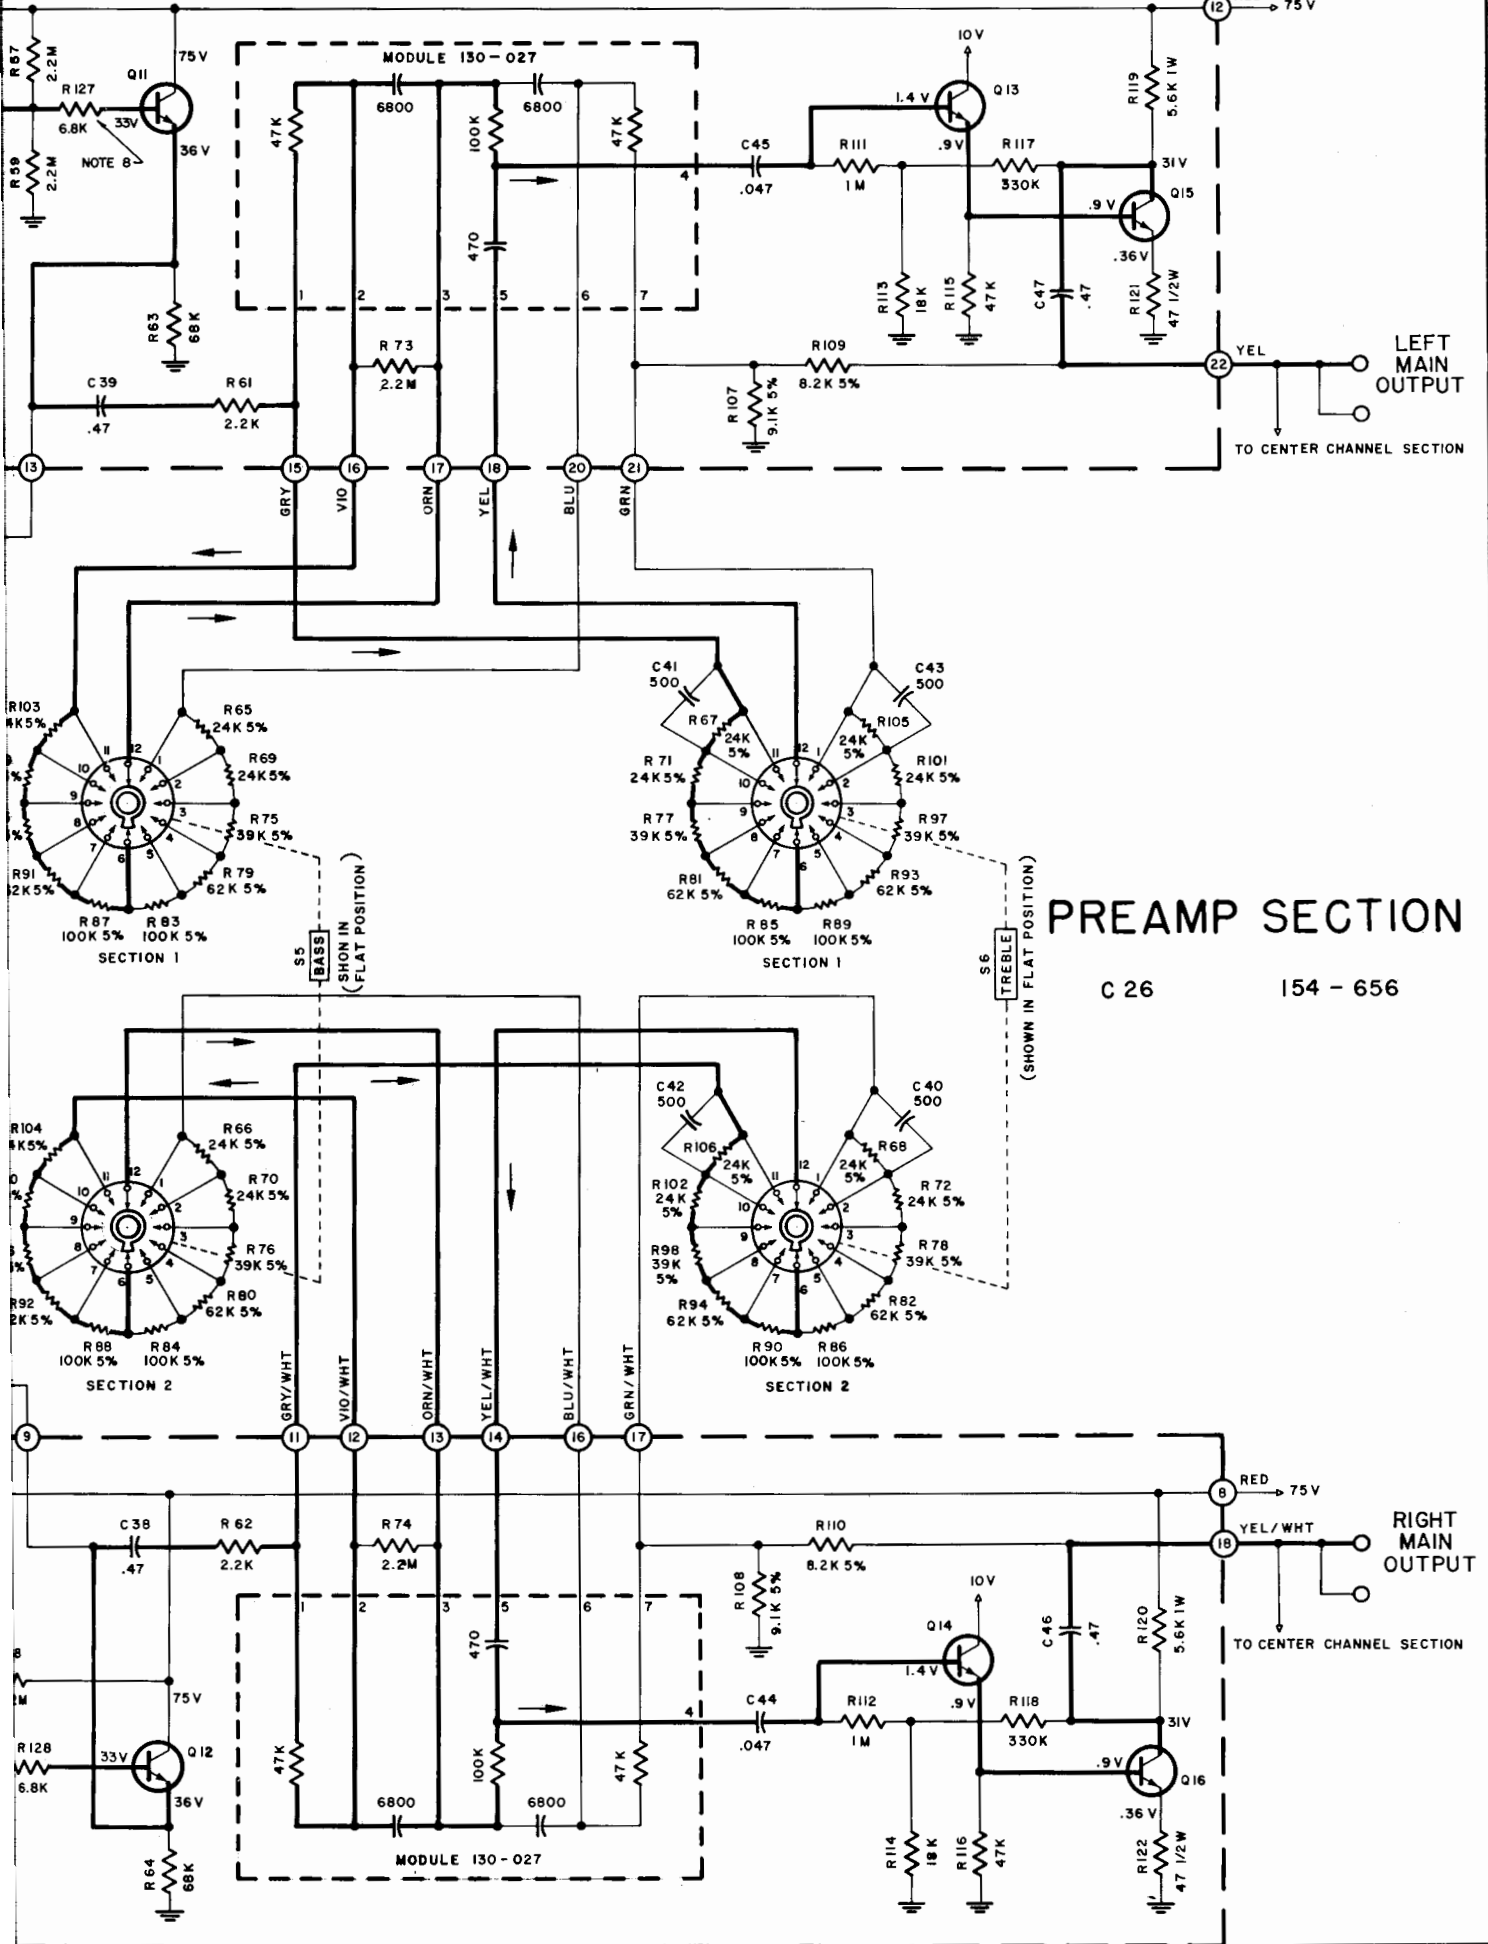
R57 2.2M
R127 6.8K
33V
NOTE 8
Q11
75V
36V
R59 2.2M
R63 68K
MODULE 130-027
47K
6800
6800
100K
47K
470
1 2 3 5 6 7
4
C45 .047
10V
1.4V
Q13
.9V
R111 1M
R117 330K
R113 18K
R115 47K
C47 .47
R119 5.6K 1W
31V
.9V
Q15
.36V
R121 47 1/2W
12
75V
C39 .47
R61 2.2K
R73 2.2M
R107 9.1K 5%
R109 8.2K 5%
22
YEL
LEFT MAIN OUTPUT
TO CENTER CHANNEL SECTION
13 15 16 17 18 20 21
GRY VIO ORN YEL BLU GRN
C41 500
C43 500
R103 4K5%
R65 24K 5%
R69 24K5%
R75 39K 5%
R79 62K 5%
R91 2K5%
R87 100K 5%
R83 100K 5%
SECTION 1
R67 24K 5%
R71 24K5%
R77 39K 5%
R81 62K 5%
R85 100K 5%
R89 100K 5%
R105 24K 5%
R101 24K 5%
R97 39K 5%
R93 62K 5%
SECTION 1
S5 BASS (SHON IN FLAT POSITION)
S6 TREBLE (SHOWN IN FLAT POSITION)
PREAMP SECTION
C 26
154 - 656
C42 500
C40 500
R104 4K5%
R66 24K 5%
R70 24K5%
R76 39K 5%
R80 62K 5%
R92 2K5%
R88 100K 5%
R84 100K 5%
SECTION 2
R106 24K 5%
R102 24K 5%
R98 39K 5%
R94 62K 5%
R90 100K5%
R86 100K 5%
R68 24K 5%
R72 24K 5%
R78 39K 5%
R82 62K 5%
SECTION 2
GRY/WHT VIO/WHT ORN/WHT YEL/WHT BLU/WHT GRN/WHT
9 11 12 13 14 16 17
8
RED
75V
C38 .47
R62 2.2K
R74 2.2M
R108 9.1K 5%
R110 8.2K 5%
18
YEL/WHT
RIGHT MAIN OUTPUT
TO CENTER CHANNEL SECTION
1 2 3 5 6 7
470
4
C44 .047
10V
Q14
1.4V
.9V
R112 1M
R118 330K
C46 .47
R120 5.6K 1W
31V
.9V
Q16
.36V
75V
R128 6.8K
33V
Q12
36V
R64 68K
47K
100K
47K
6800
6800
MODULE 130-027
R114 18K
R116 47K
R122 47 1/2W